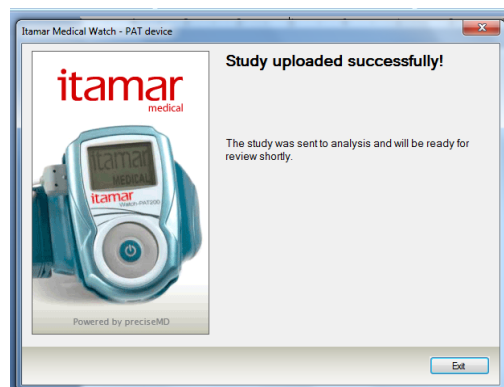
Itamar Medical Watch - PAT device

itamar
medical

Itamar
MEDICAL

itamar
WATCH-PAT200

Powered by preciseMD

Study uploaded successfully!

The study was sent to analysis and will be ready for review shortly.

Exit